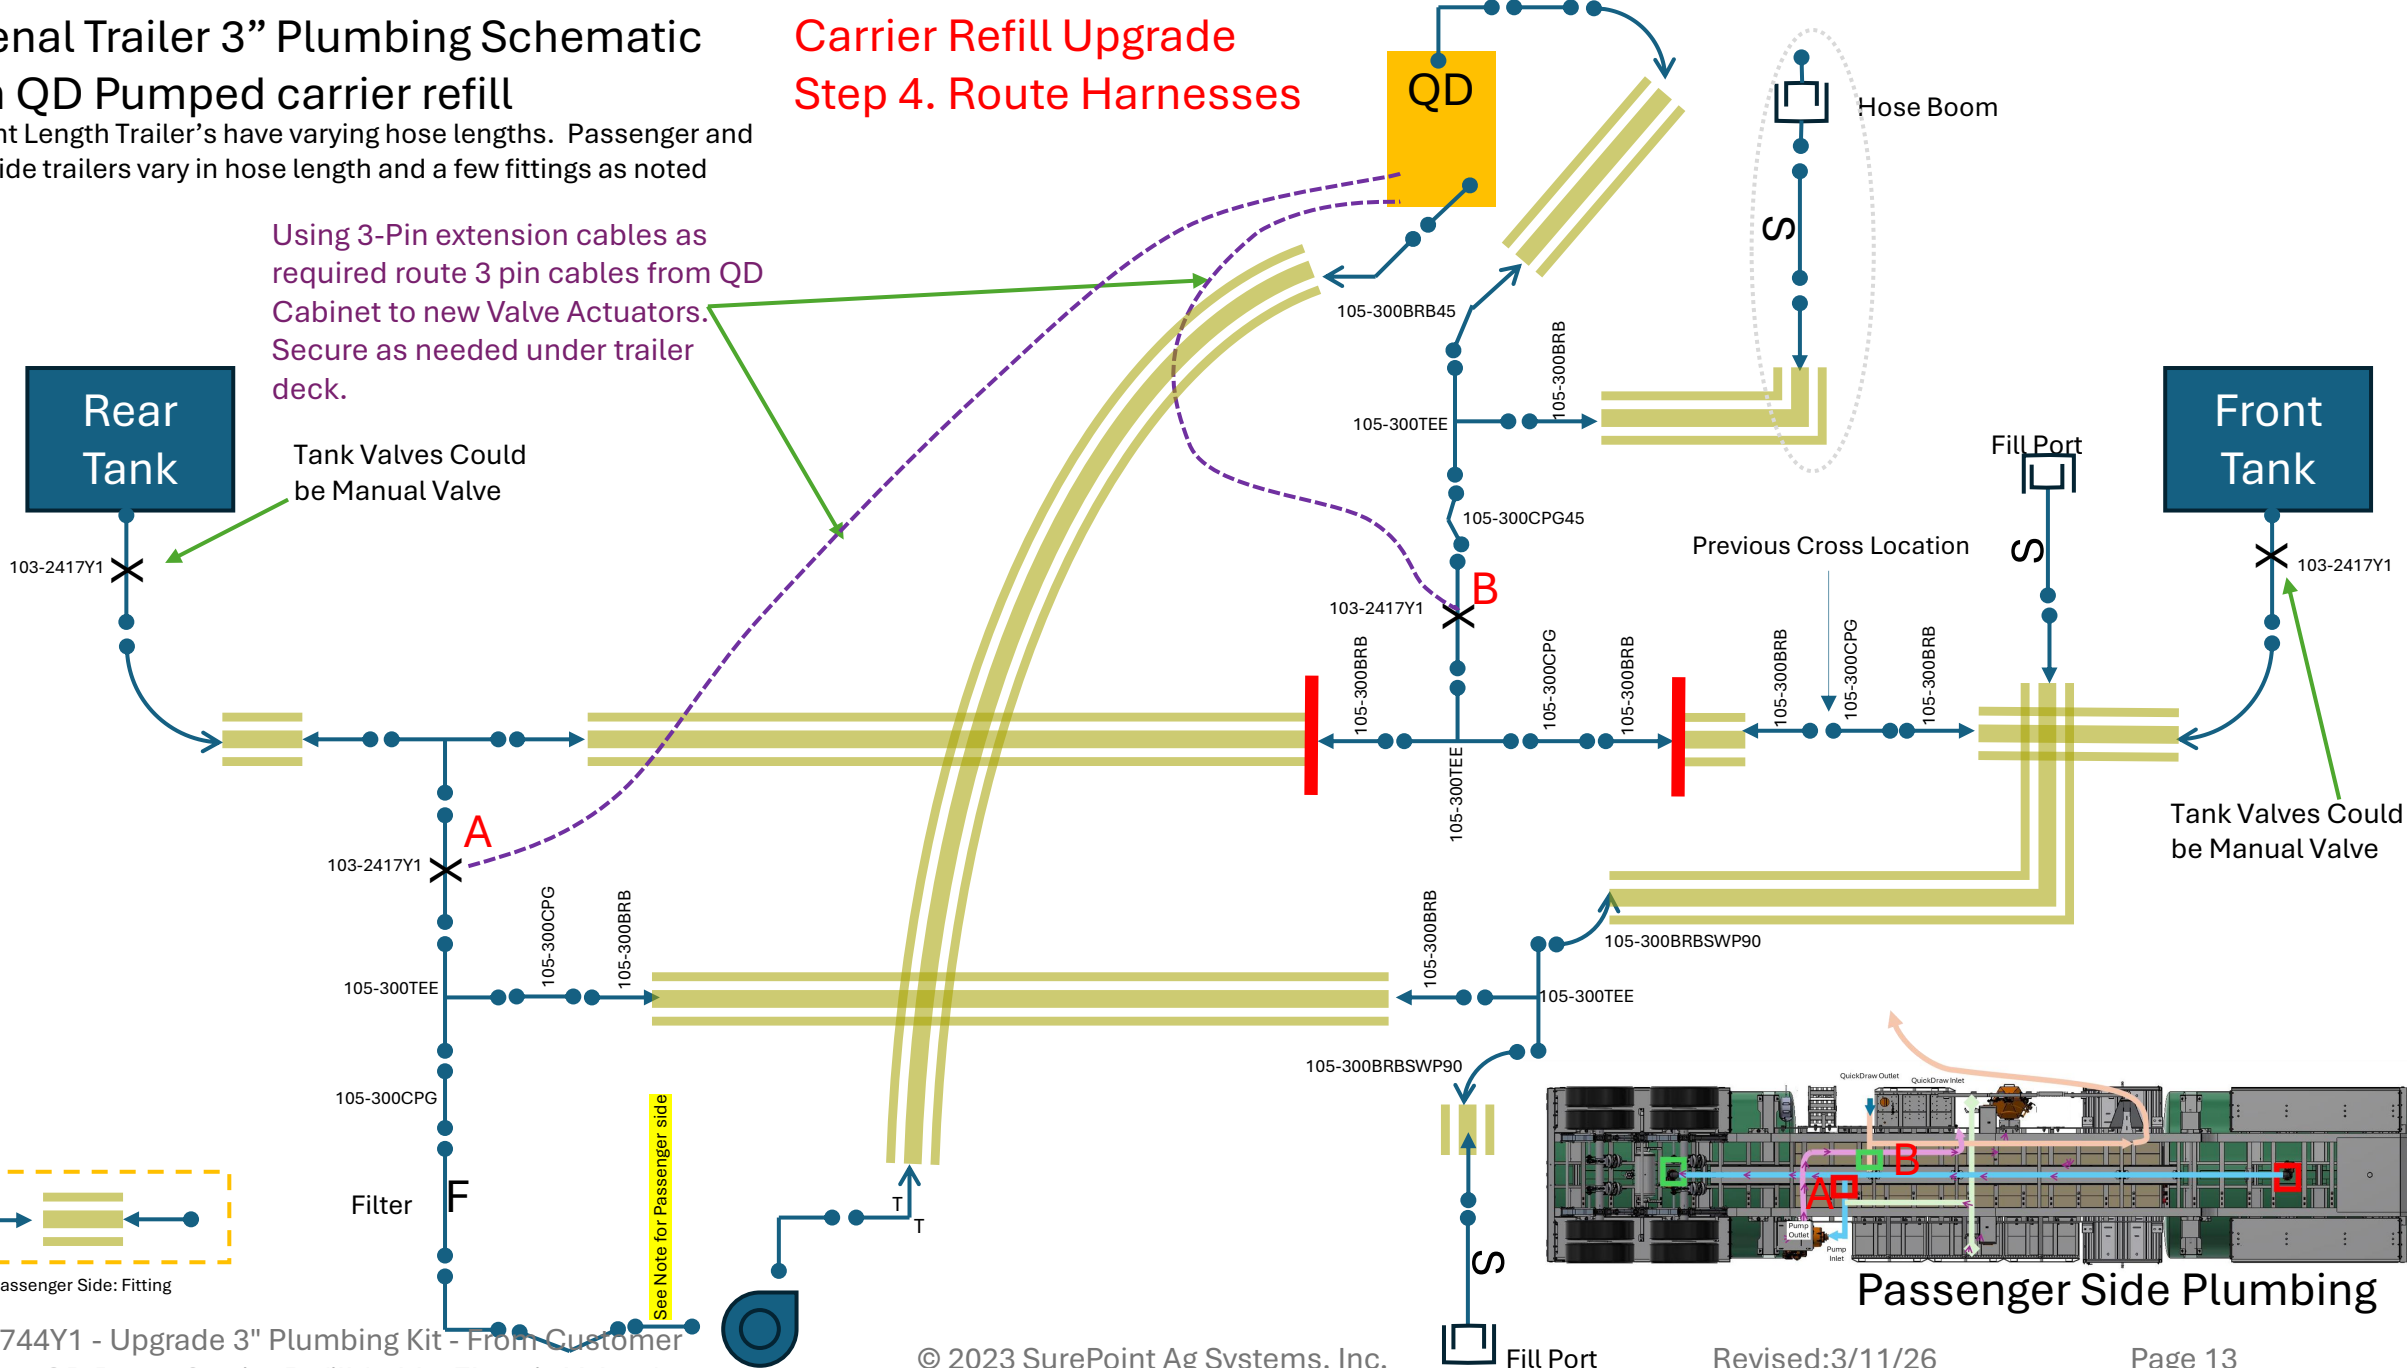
enal Trailer 3” Plumbing Schematic
n QD Pumped carrier refill
nt Length Trailer’s have varying hose lengths. Passenger and
ide trailers vary in hose length and a few fittings as noted

Carrier Refill Upgrade
Step 4. Route Harnesses

QD

Hose Boom

Using 3-Pin extension cables as required route 3 pin cables from QD Cabinet to new Valve Actuators. Secure as needed under trailer deck.

Rear Tank

Front Tank

Tank Valves Could be Manual Valve

Tank Valves Could be Manual Valve

105-300BRB45
105-300BRB
105-300TEE
105-300CPG45
Fill Port
S
S
Previous Cross Location
103-2417Y1
103-2417Y1
103-2417Y1
B
105-300BRB
105-300CPG
105-300BRB
105-300BRB
105-300CPG
105-300BRB
105-300TEE
A
103-2417Y1
105-300CPG
105-300BRB
105-300TEE
105-300BRB
105-300BRBSWP90
105-300TEE
105-300BRBSWP90
105-300CPG
Filter
F
See Note for Passenger side
T
T
S
Fill Port
assenger Side: Fitting
744Y1 - Upgrade 3" Plumbing Kit - From Customer
QuickDraw Outlet
QuickDraw Inlet
Pump Outlet
Pump Inlet
B
A
Passenger Side Plumbing
© 2023 SurePoint Ag Systems, Inc.
Revised:3/11/26
Page 13